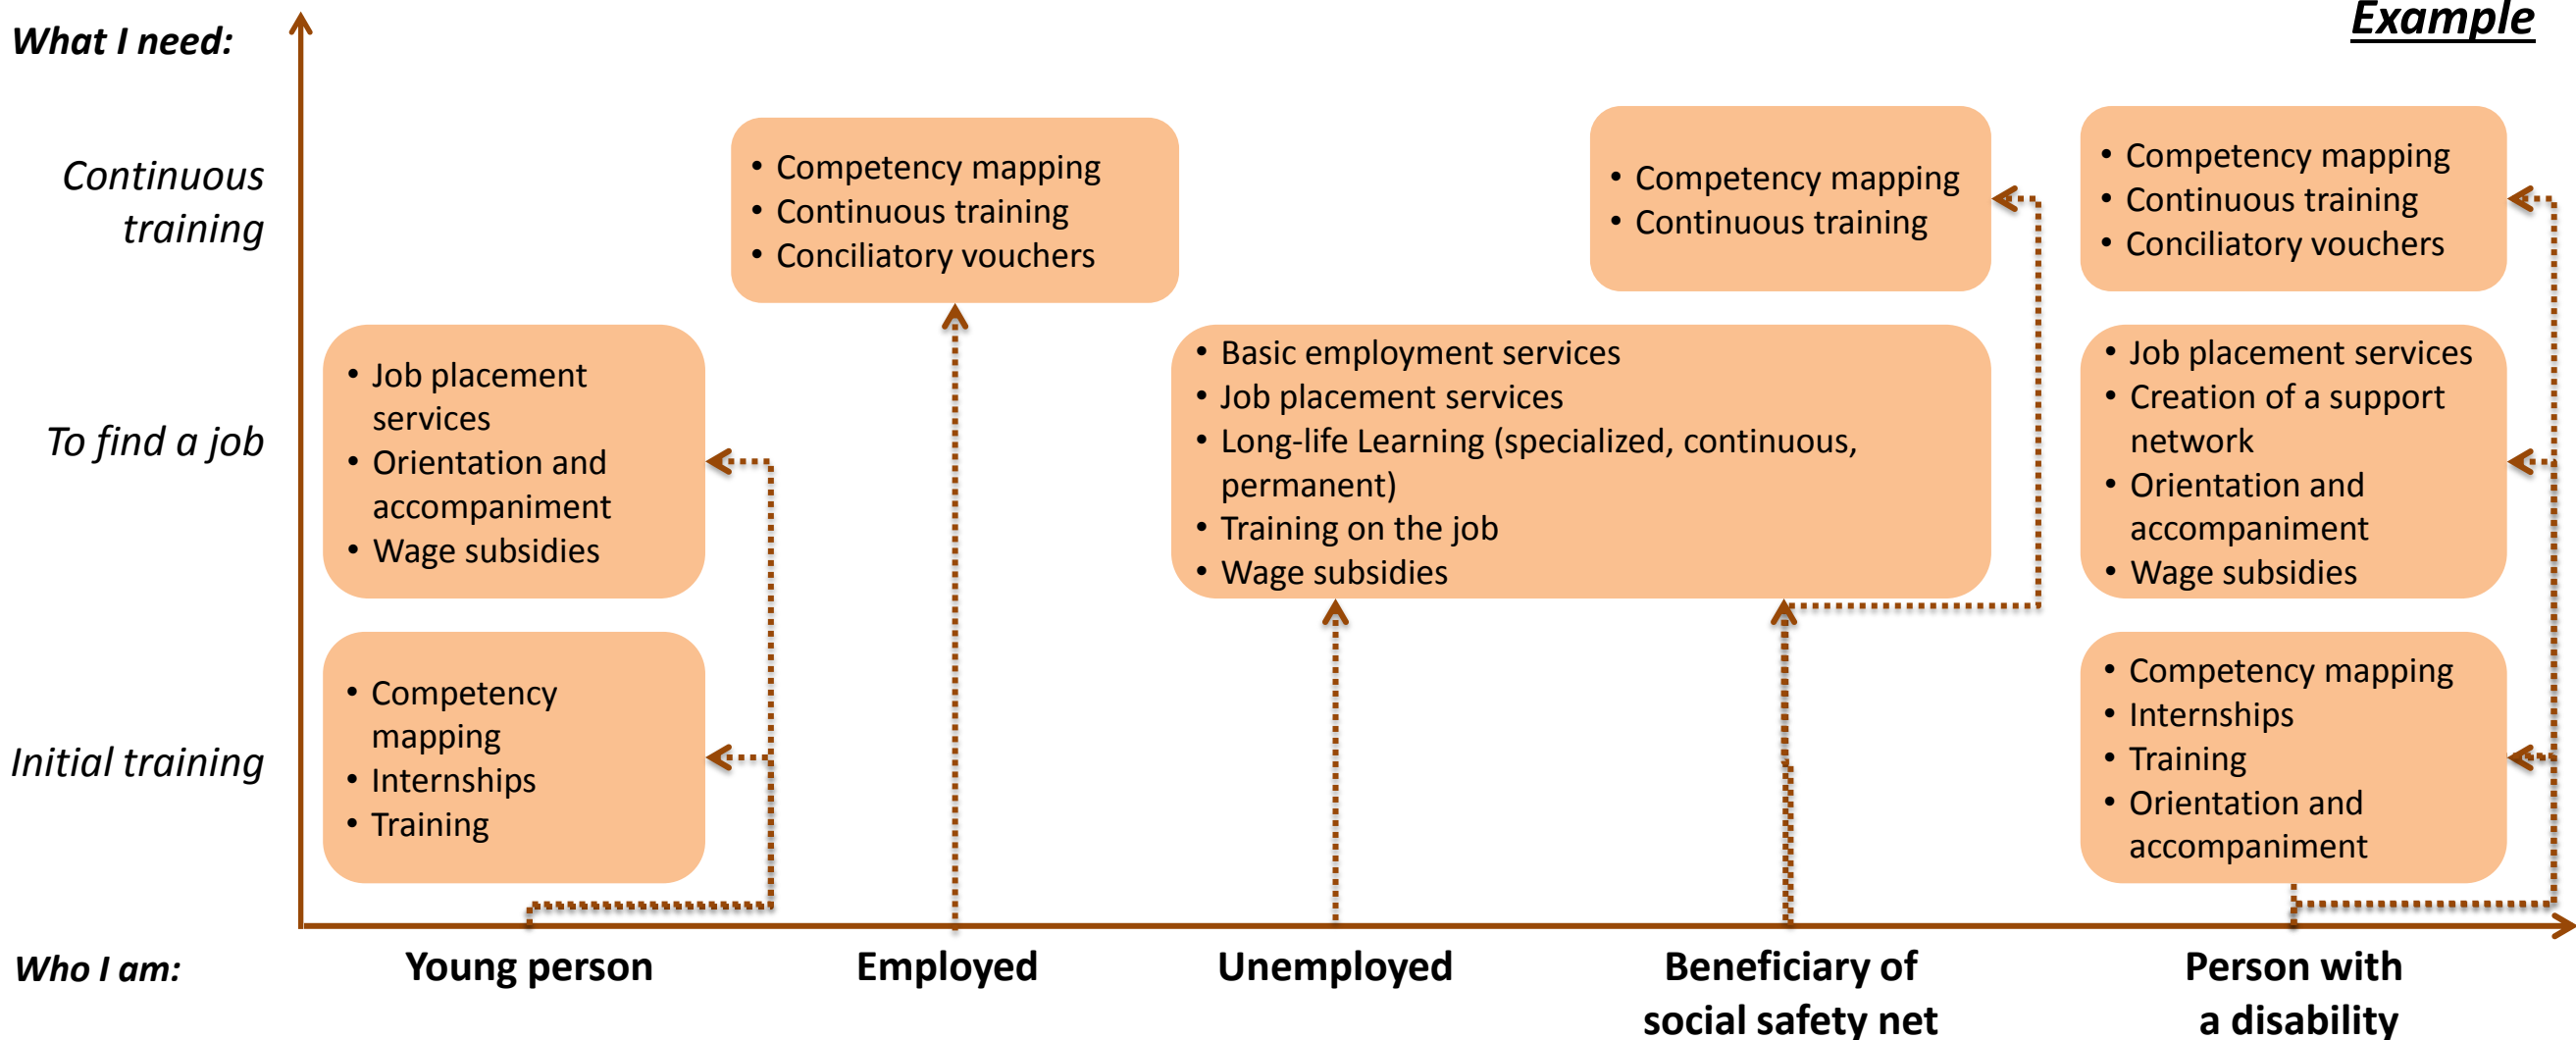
What I need:

Example

Continuous training

To find a job

Initial training

- Competency mapping
- Continuous training
- Conciliatory vouchers

- Competency mapping
- Continuous training

- Competency mapping
- Continuous training
- Conciliatory vouchers

- Job placement services
- Orientation and accompaniment
- Wage subsidies

- Basic employment services
- Job placement services
- Long-life Learning (specialized, continuous, permanent)
- Training on the job
- Wage subsidies

- Job placement services
- Creation of a support network
- Orientation and accompaniment
- Wage subsidies

- Competency mapping
- Internships
- Training

- Competency mapping
- Internships
- Training
- Orientation and accompaniment

Who I am:

Young person

Employed

Unemployed

Beneficiary of social safety net

Person with a disability